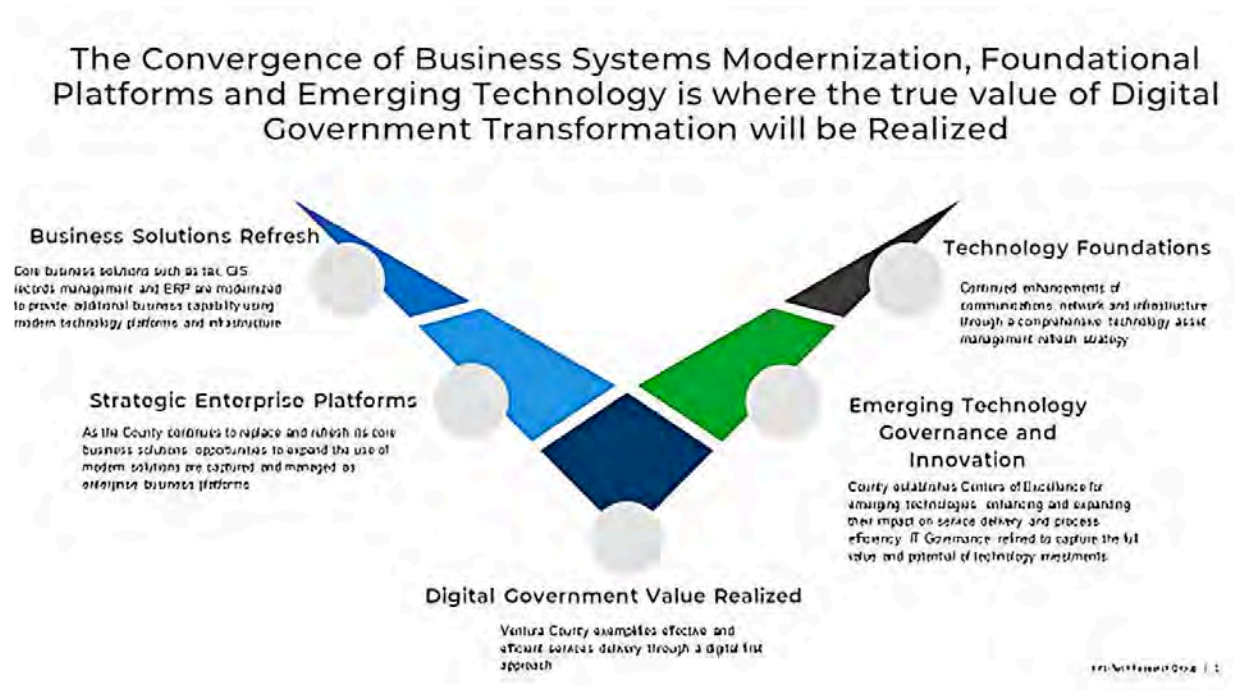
The Convergence of Business Systems Modernization, Foundational Platforms and Emerging Technology is where the true value of Digital Government Transformation will be Realized

Business Solutions Refresh

Core business solutions such as tax, CIS, records management, and ERP are modernized to provide additional business capability using modern technology platforms and infrastructure

Technology Foundations

Continued enhancements of communications, network and infrastructure through a comprehensive technology asset management refresh strategy

Strategic Enterprise Platforms

As the County continues to replace and refresh its core business solutions, opportunities to expand the use of modern solutions are captured and managed as enterprise business platforms

Emerging Technology Governance and Innovation

County establishes Centers of Excellence for emerging technologies, enhancing and expanding their impact on service delivery and process efficiency. IT Governance refined to capture the full value and potential of technology investments

Digital Government Value Realized

Ventura County exemplifies effective and efficient services delivery through a digital first approach

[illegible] | 1